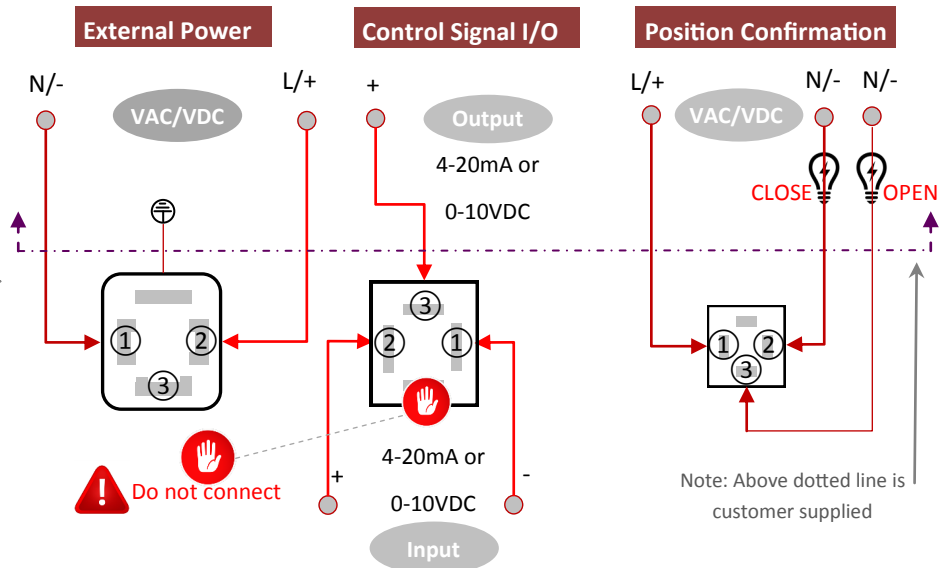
External Power

Control Signal I/O

Position Confirmation

N/-

L/+

VAC/VDC

+

Output

4-20mA or

0-10VDC

L/+

N/-

N/-

VAC/VDC

CLOSE

OPEN

①

②

③

③

②

①

①

②

③

Do not connect

+

4-20mA or

0-10VDC

-

Input

Note: Above dotted line is customer supplied